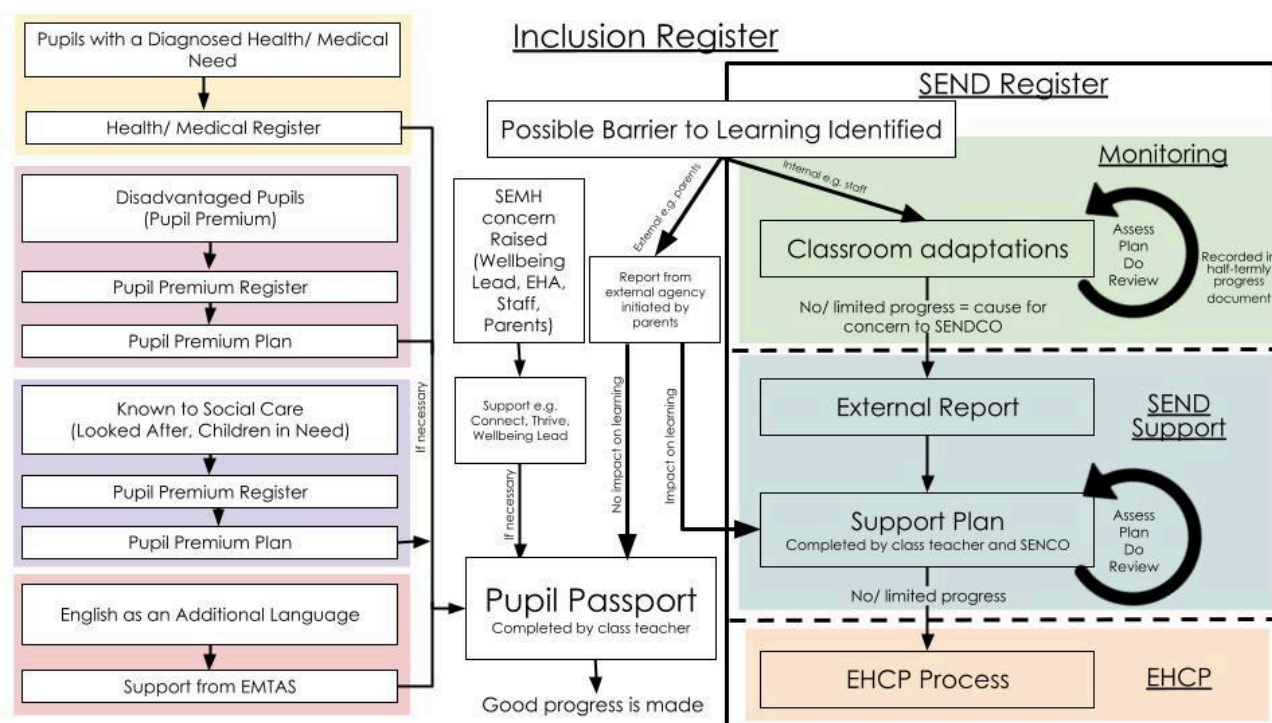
Inclusion Register

Pupils with a Diagnosed Health/ Medical Need

Health/ Medical Register

Disadvantaged Pupils (Pupil Premium)

Pupil Premium Register

Pupil Premium Plan

Known to Social Care (Looked After, Children in Need)

Pupil Premium Register

Pupil Premium Plan

English as an Additional Language

Support from EMTAS

If necessary

Possible Barrier to Learning Identified

SEMH concern Raised (Wellbeing Lead, EHA, Staff, Parents)

Support e.g. Connect, Thrive, Wellbeing Lead

If necessary

External e.g. parents

Report from external agency initiated by parents

No impact on learning

Impact on learning

Pupil Passport
Completed by class teacher

Good progress is made

SEND Register

Monitoring

Internal e.g. staff

Classroom adaptations

Assess
Plan
Do
Review

Recorded in half-termly progress document

No/ limited progress = cause for concern to SENDCO

External Report

SEND Support

Support Plan
Completed by class teacher and SENCO

Assess
Plan
Do
Review

No/ limited progress

EHCP Process

EHCP